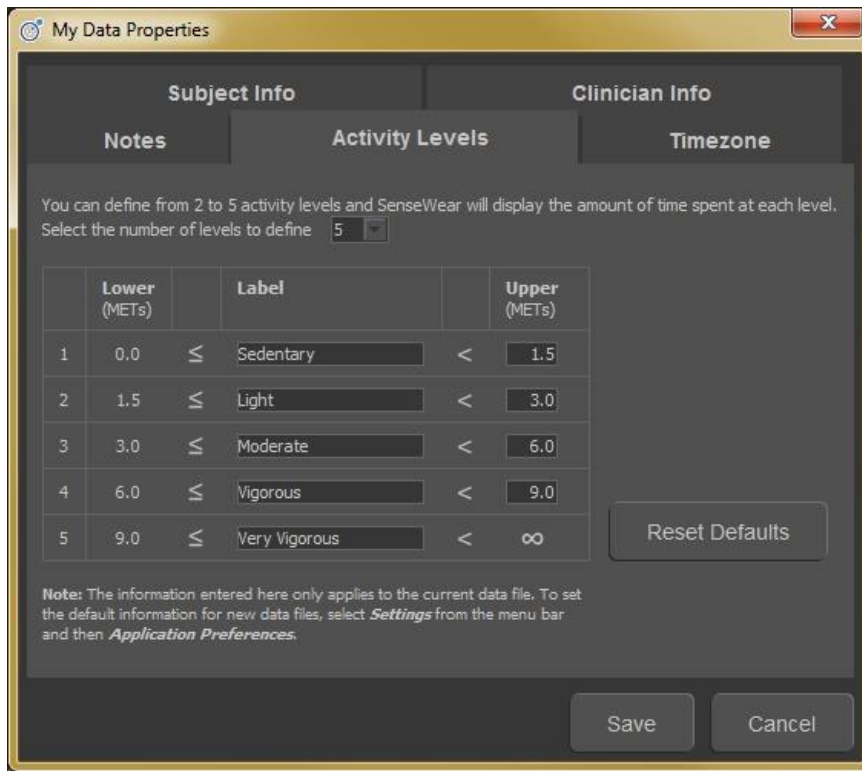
My Data Properties

Subject Info
Clinician Info
Notes
Activity Levels
Timezone

You can define from 2 to 5 activity levels and SenseWear will display the amount of time spent at each level. Select the number of levels to define 5

| | Lower (METs) | | Label | | Upper (METs) |
|---|---|---|---|---|---|
| 1 | 0.0 | $\leq$ | Sedentary | < | 1.5 |
| 2 | 1.5 | $\leq$ | Light | < | 3.0 |
| 3 | 3.0 | $\leq$ | Moderate | < | 6.0 |
| 4 | 6.0 | $\leq$ | Vigorous | < | 9.0 |
| 5 | 9.0 | $\leq$ | Very Vigorous | < | $\infty$ |

Reset Defaults

**Note:** The information entered here only applies to the current data file. To set the default information for new data files, select ***Settings*** from the menu bar and then ***Application Preferences***.

Save
Cancel